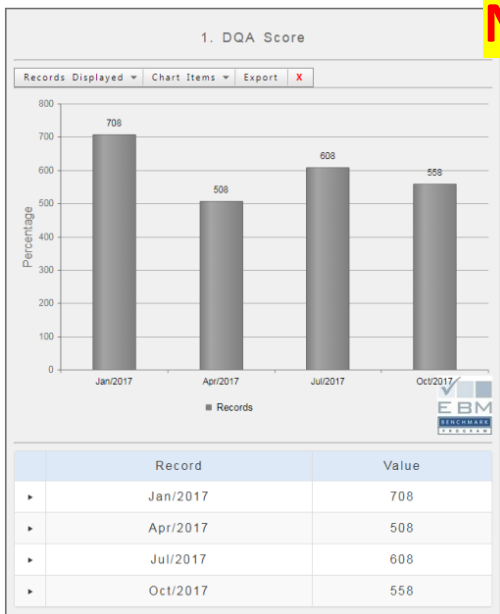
N

1. DQA Score

Records Displayed ▾ | Chart Items ▾ | Export | X

800
700
600
500
400
300
200
100
0

Percentage

708
508
608
558

Jan/2017
Apr/2017
Jul/2017
Oct/2017

■ Records

EBM
BENCHMARK
PROGRAM

| | Record | Value |
|---|---|---|
| ▸ | Jan/2017 | 708 |
| ▸ | Apr/2017 | 508 |
| ▸ | Jul/2017 | 608 |
| ▸ | Oct/2017 | 558 |